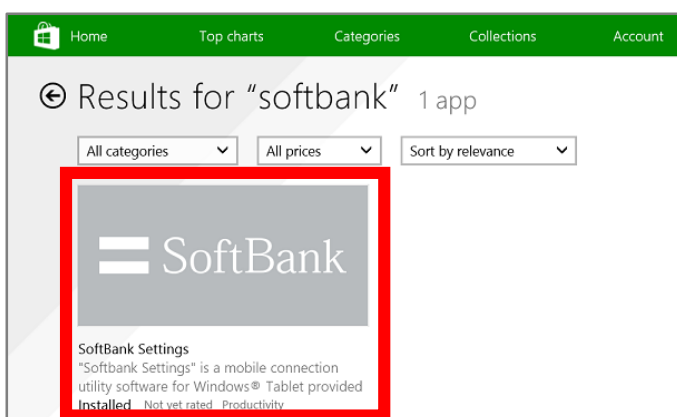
Home Top charts Categories Collections Account

Results for “softbank” 1 app

All categories
All prices
Sort by relevance

SoftBank

SoftBank Settings
"Softbank Settings" is a mobile connection utility software for Windows® Tablet provided
Installed Not yet rated Productivity